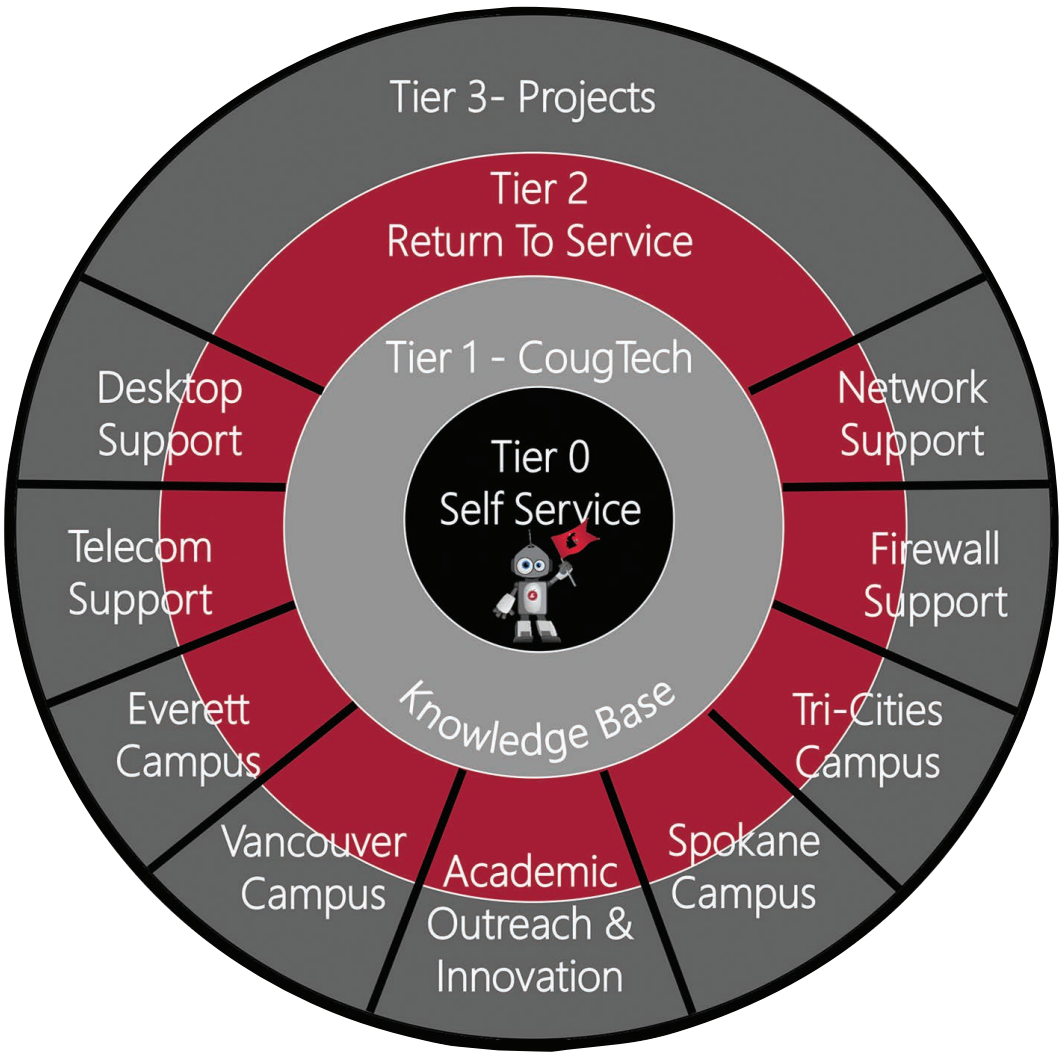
Tier 3- Projects

Tier 2
Return To Service

Tier 1 - CougTech

Tier 0
Self Service

Knowledge Base

Desktop Support

Network Support

Telecom Support

Firewall Support

Everett Campus

Tri-Cities Campus

Vancouver Campus

Academic Outreach & Innovation

Spokane Campus